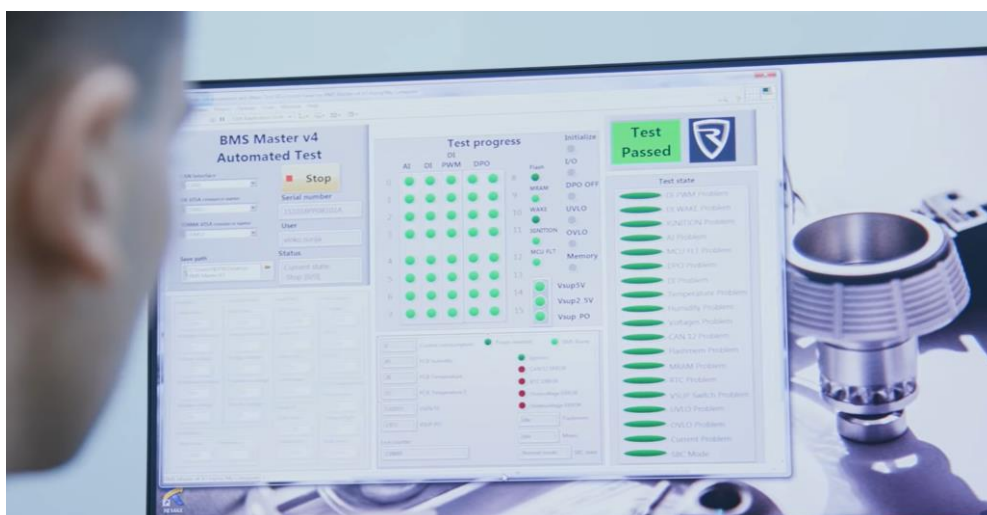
BMS Master v4
Automated Test

Stop

Serial number

User

Save path

Status

Test progress

AI DI DI PWM DPO

0 1 2 3 4 5 6 7

8 9 10 11 12 13 14 15

Flash
WKAM
WAKE
IGNITION
MCU FLT

Vsup5V
Vsup2 5V
Vsup PO

Initialize
I/O
DPO OFF
UVLO
OVLO
Memory

Test Passed

Test state

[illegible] Problem
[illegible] WAKE Problem
IGNITION Problem
AI Problem
MCU FLT Problem
DPO Problem
DI Problem
Temperature Problem
Humidity Problem
Voltages Problem
CAN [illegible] Problem
Flashmem Problem
MRAM Problem
RTC Problem
VSUP Switch Problem
UVLO Problem
OVLO Problem
Current Problem
SBC Mode